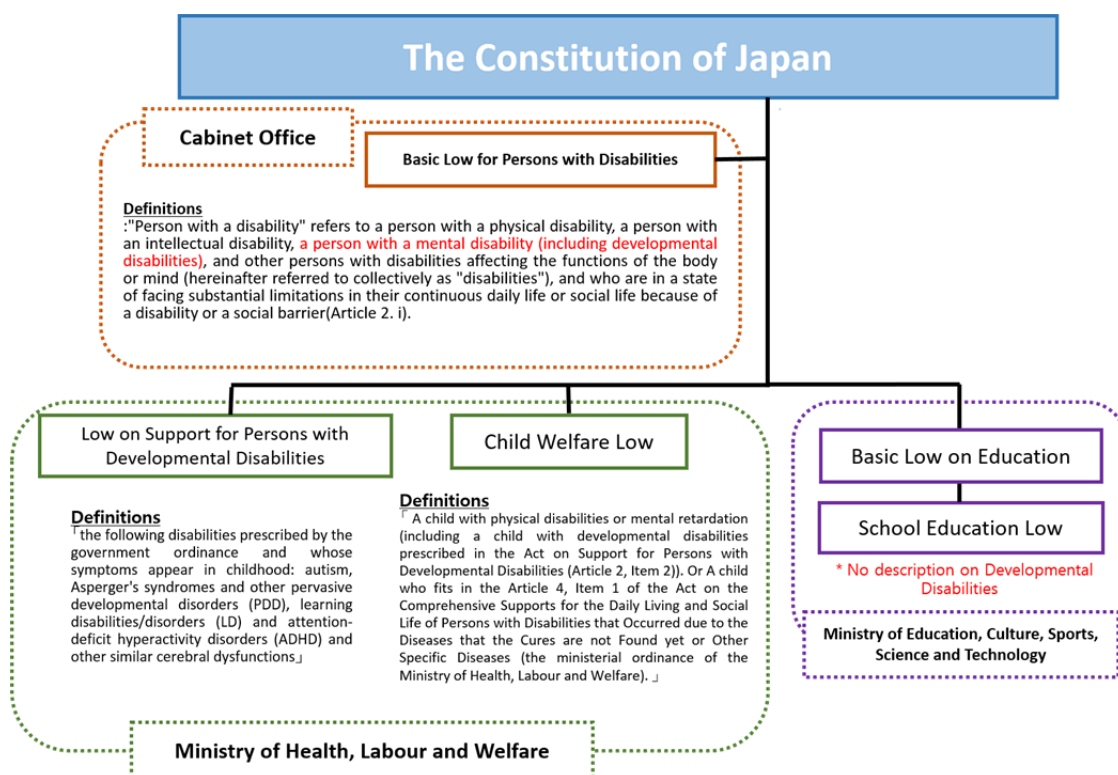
The Constitution of Japan

Cabinet Office

Basic Low for Persons with Disabilities

Definitions
:"Person with a disability" refers to a person with a physical disability, a person with an intellectual disability, a person with a mental disability (including developmental disabilities), and other persons with disabilities affecting the functions of the body or mind (hereinafter referred to collectively as "disabilities"), and who are in a state of facing substantial limitations in their continuous daily life or social life because of a disability or a social barrier(Article 2. i).

Low on Support for Persons with Developmental Disabilities

Definitions
「the following disabilities prescribed by the government ordinance and whose symptoms appear in childhood: autism, Asperger's syndromes and other pervasive developmental disorders (PDD), learning disabilities/disorders (LD) and attention-deficit hyperactivity disorders (ADHD) and other similar cerebral dysfunctions」

Child Welfare Low

Definitions
「A child with physical disabilities or mental retardation (including a child with developmental disabilities prescribed in the Act on Support for Persons with Developmental Disabilities (Article 2, Item 2)). Or A child who fits in the Article 4, Item 1 of the Act on the Comprehensive Supports for the Daily Living and Social Life of Persons with Disabilities that Occurred due to the Diseases that the Cures are not Found yet or Other Specific Diseases (the ministerial ordinance of the Ministry of Health, Labour and Welfare). 」

Ministry of Health, Labour and Welfare

Basic Low on Education

School Education Low

* No description on Developmental Disabilities

Ministry of Education, Culture, Sports, Science and Technology